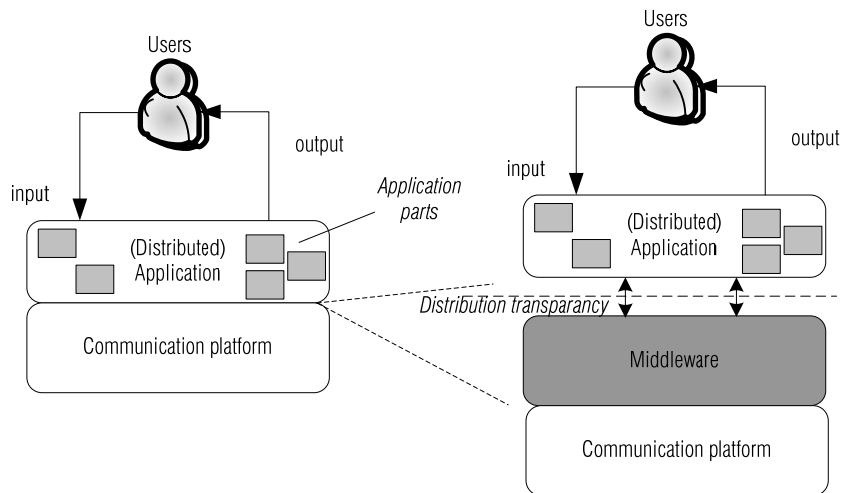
Users

output

input

Application parts

(Distributed) Application

Communication platform

Users

input

output

(Distributed) Application

Distribution transparancy

Middleware

Communication platform